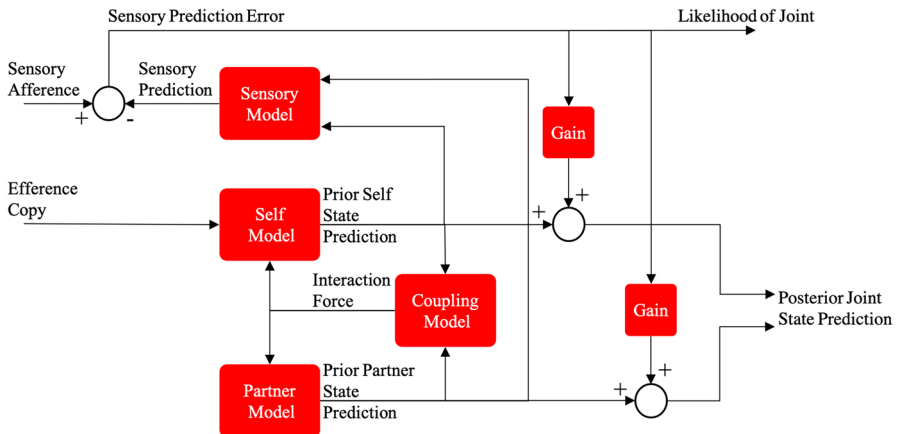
Sensory Prediction Error

Likelihood of Joint

Sensory Afference

+

-

Sensory Prediction

Sensory Model

Gain

+

Efference Copy

Self Model

Prior Self State Prediction

+

Interaction Force

Coupling Model

Gain

Posterior Joint State Prediction

+

Partner Model

Prior Partner State Prediction

+